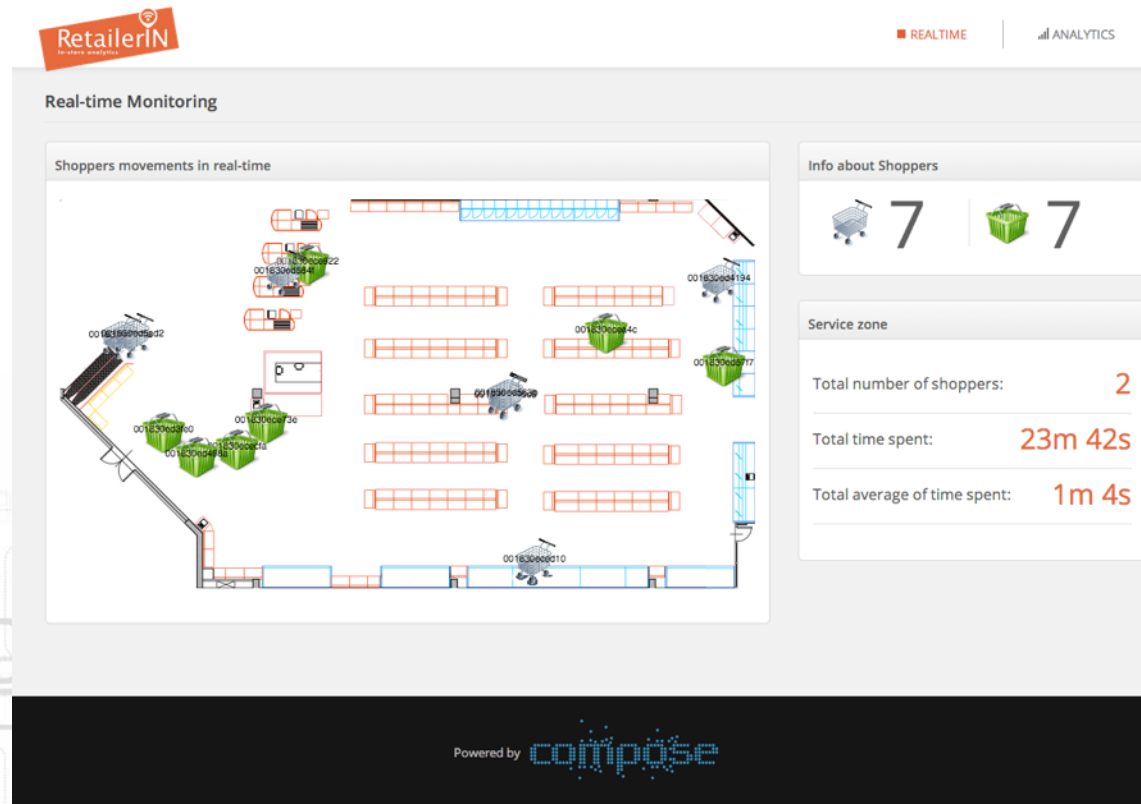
RetailerIN
In-store analytics

REALTIME

ANALYTICS

Real-time Monitoring

Shoppers movements in real-time

001830ed5e4f
001830ecd922
001830ed5ed2
001830ed4194
001830ece44c
001830ed57f7
001830ed5ec9
001830ece73c
001830ed3fe0
001830ed468a
001830ece3fa
001830eced10

Info about Shoppers

7

7

Service zone

Total number of shoppers: 2

Total time spent: 23m 42s

Total average of time spent: 1m 4s

Powered by compose